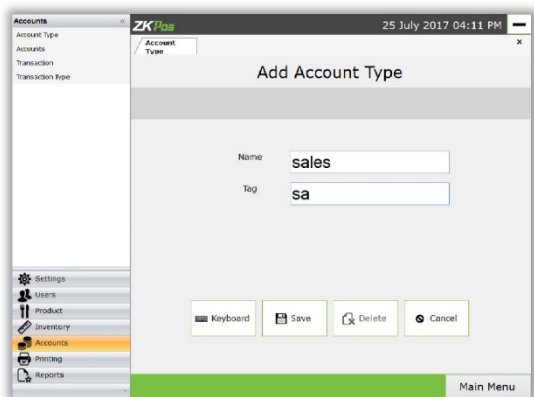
Accounts
Account Type
Accounts
Transaction
Transaction Type

ZKPos
25 July 2017 04:11 PM

Account Type

Add Account Type

Name sales
Tag sa

Settings
Users
Product
Inventory
Accounts
Printing
Reports

Keyboard
Save
Delete
Cancel

Main Menu